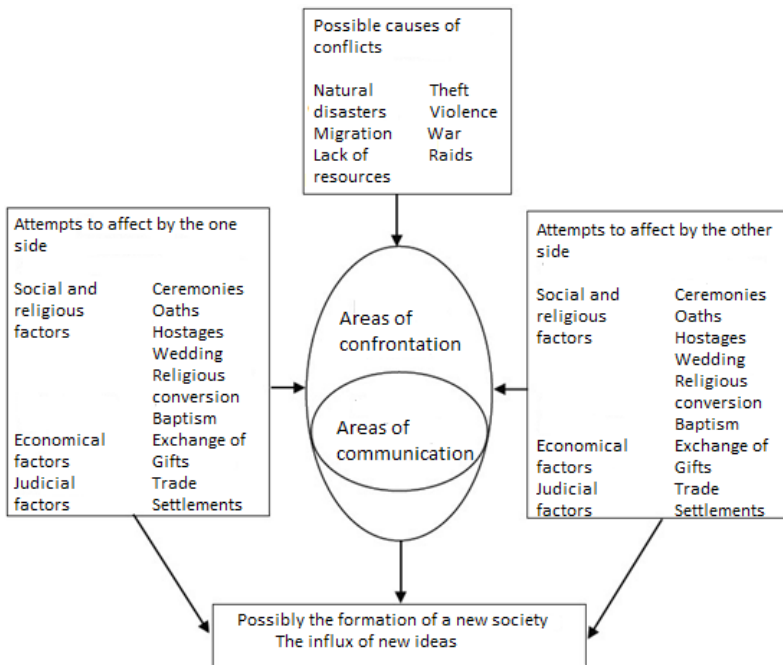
Possible causes of conflicts

Natural disasters
Migration
Lack of resources

Theft
Violence
War
Raids

Attempts to affect by the one side

Social and religious factors

Ceremonies
Oaths
Hostages
Wedding
Religious conversion
Baptism

Economical factors

Exchange of Gifts

Judicial factors

Trade
Settlements

Areas of confrontation

Areas of communication

Attempts to affect by the other side

Social and religious factors

Ceremonies
Oaths
Hostages
Wedding
Religious conversion
Baptism

Economical factors

Exchange of Gifts

Judicial factors

Trade
Settlements

Possibly the formation of a new society
The influx of new ideas